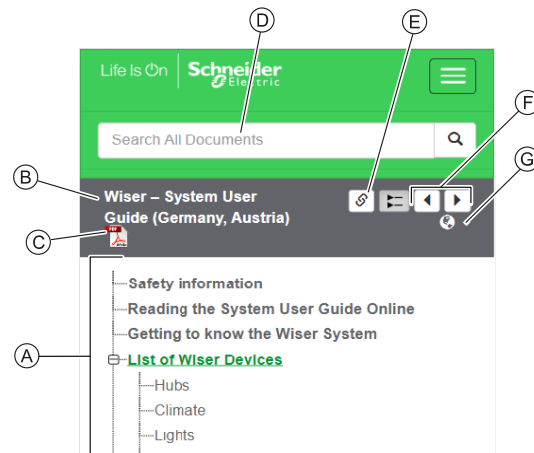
D

E

F

G

B

C

A

Life Is On Schneider Electric

Search All Documents

Wiser – System User Guide (Germany, Austria)

PDF

Safety information

Reading the System User Guide Online

Getting to know the Wiser System

List of Wiser Devices

Hubs

Climate

Lights